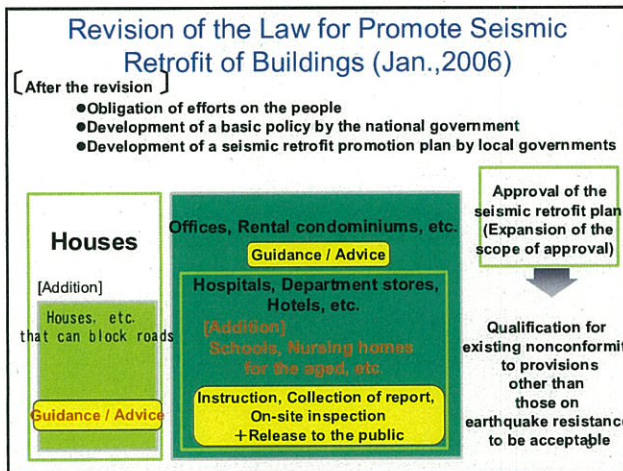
Revision of the Law for Promote Seismic Retrofit of Buildings (Jan.,2006)

[After the revision]

●Obligation of efforts on the people
●Development of a basic policy by the national government
●Development of a seismic retrofit promotion plan by local governments

Houses

[Addition]

Houses, etc. that can block roads

Guidance / Advice

Offices, Rental condominiums, etc.

Guidance / Advice

Hospitals, Department stores, Hotels, etc.

[Addition]
Schools, Nursing homes for the aged, etc.

Instruction, Collection of report, On-site inspection
+Release to the public

Approval of the seismic retrofit plan (Expansion of the scope of approval)

Qualification for existing nonconformit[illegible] to provisions other than those on earthquake resistanc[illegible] to be acceptable